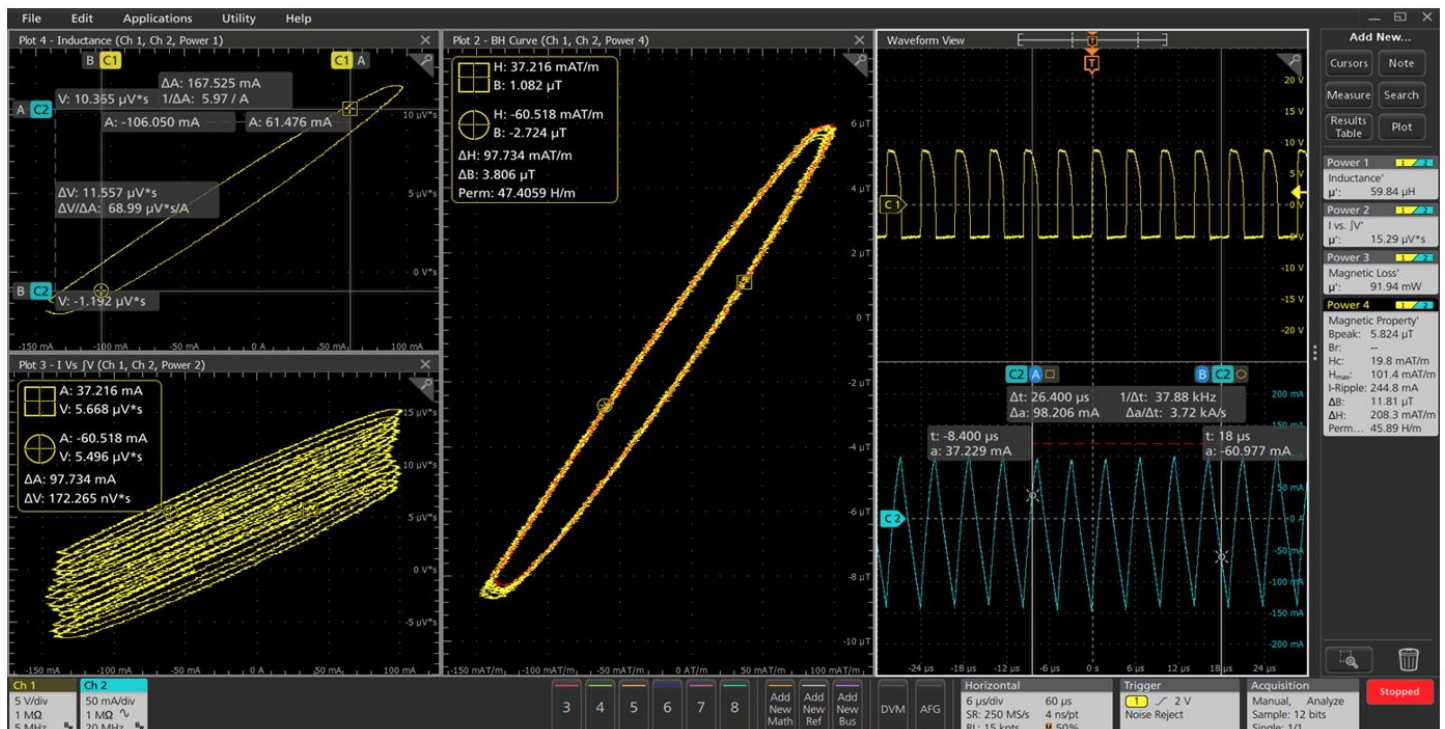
File Edit Applications Utility Help

Plot 4 - Inductance (Ch 1, Ch 2, Power 1)
B C1 C1 A
ΔA: 167.525 mA
V: 10.365 µV*s 1/ΔA: 5.97 / A
A C2
A: -106.050 mA A: 61.476 mA
10 µV*s
ΔV: 11.557 µV*s
ΔV/ΔA: 68.99 µV*s/A
5 µV*s
0 V*s
B C2 V: -1.192 µV*s
-150 mA -100 mA -50 mA 0 A 50 mA 100 mA

Plot 3 - I Vs ∫V (Ch 1, Ch 2, Power 2)
A: 37.216 mA
V: 5.668 µV*s
A: -60.518 mA
V: 5.496 µV*s
ΔA: 97.734 mA
ΔV: 172.265 nV*s
15 µV*s
10 µV*s
5 µV*s
0 V*s
-5 µV*s
-150 mA -100 mA -50 mA 0 A 50 mA 100 mA

Plot 2 - BH Curve (Ch 1, Ch 2, Power 4)
H: 37.216 mAT/m
B: 1.082 µT
H: -60.518 mAT/m
B: -2.724 µT
ΔH: 97.734 mAT/m
ΔB: 3.806 µT
Perm: 47.4059 H/m
6 µT
4 µT
2 µT
0 T
-2 µT
-4 µT
-6 µT
-8 µT
-10 µT
-150 mAT/m -100 mAT/m -50 mAT/m 0 AT/m 50 mAT/m 100 mAT/m

Waveform View
T
20 V
15 V
10 V
5 V
0 V
C1
-5 V
-10 V
-15 V
-20 V
C2 A B C2
Δt: 26.400 µs 1/Δt: 37.88 kHz
Δa: 98.206 mA Δa/Δt: 3.72 kA/s
200 mA
t: -8.400 µs
a: 37.229 mA
t: 18 µs
a: -60.977 mA
150 mA
100 mA
50 mA
C2
0 A
-50 mA
-100 mA
-150 mA
-200 mA
-24 µs -18 µs -12 µs -6 µs 0 s 6 µs 12 µs 18 µs 24 µs

Add New...
Cursors Note
Measure Search
Results Table Plot
Power 1
Inductance'
µ': 59.84 µH
Power 2
I vs. ∫V'
15.29 µV*s
Power 3
Magnetic Loss'
µ': 91.94 mW
Power 4
Magnetic Property'
Bpeak: 5.824 µT
Br: --
Hc: 19.8 mAT/m
Hmax: 101.4 mAT/m
I-Ripple: 244.8 mA
ΔB: 11.81 µT
ΔH: 208.3 mAT/m
Perm... 45.89 H/m

Ch 1
5 V/div
1 MΩ
5 MHz
Ch 2
50 mA/div
1 MΩ
20 MHz
3 4 5 6 7 8
Add New Math
Add New Ref
Add New Bus
DVM
AFG
Horizontal
6 µs/div 60 µs
SR: 250 MS/s 4 ns/pt
RL: 15 kpts 50%
Trigger
1 2 V
Noise Reject
Acquisition
Manual, Analyze
Sample: 12 bits
Single: 1/1
Stopped